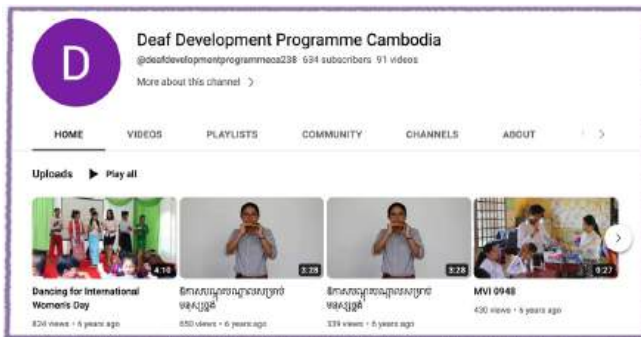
D

Deaf Development Programme Cambodia

@deafdevelopmentprogrammeca238 634 subscribers 91 videos

More about this channel >

HOME VIDEOS PLAYLISTS COMMUNITY CHANNELS ABOUT

Uploads ▶ Play all

4:16
Dancing for International Women's Day
834 views • 6 years ago

3:28
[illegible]
650 views • 6 years ago

3:28
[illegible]
339 views • 6 years ago

0:27
MVI 0948
430 views • 6 years ago